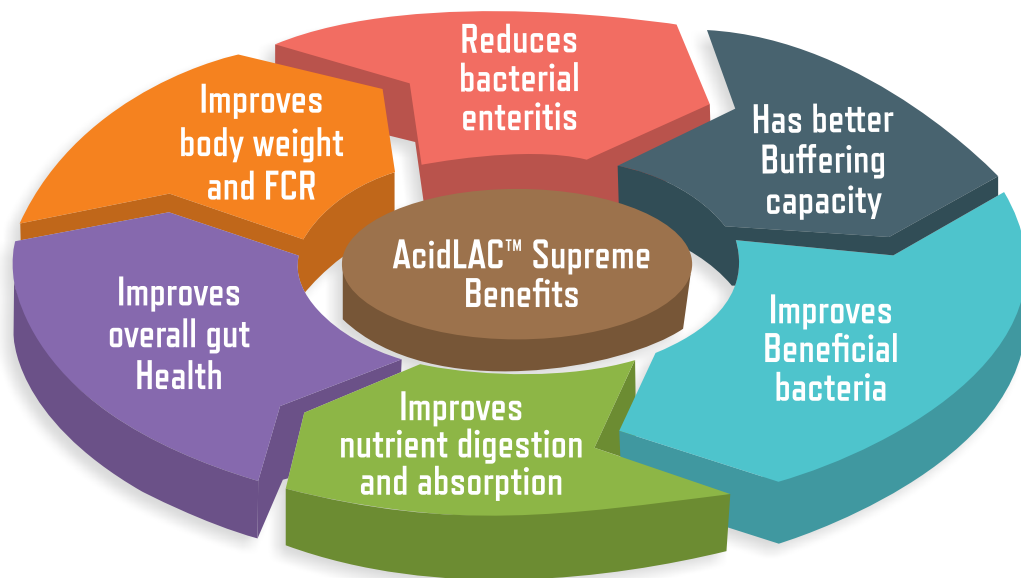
Reduces bacterial enteritis

Has better Buffering capacity

Improves Beneficial bacteria

Improves nutrient digestion and absorption

Improves overall gut Health

Improves body weight and FCR

AcidLAC™ Supreme Benefits